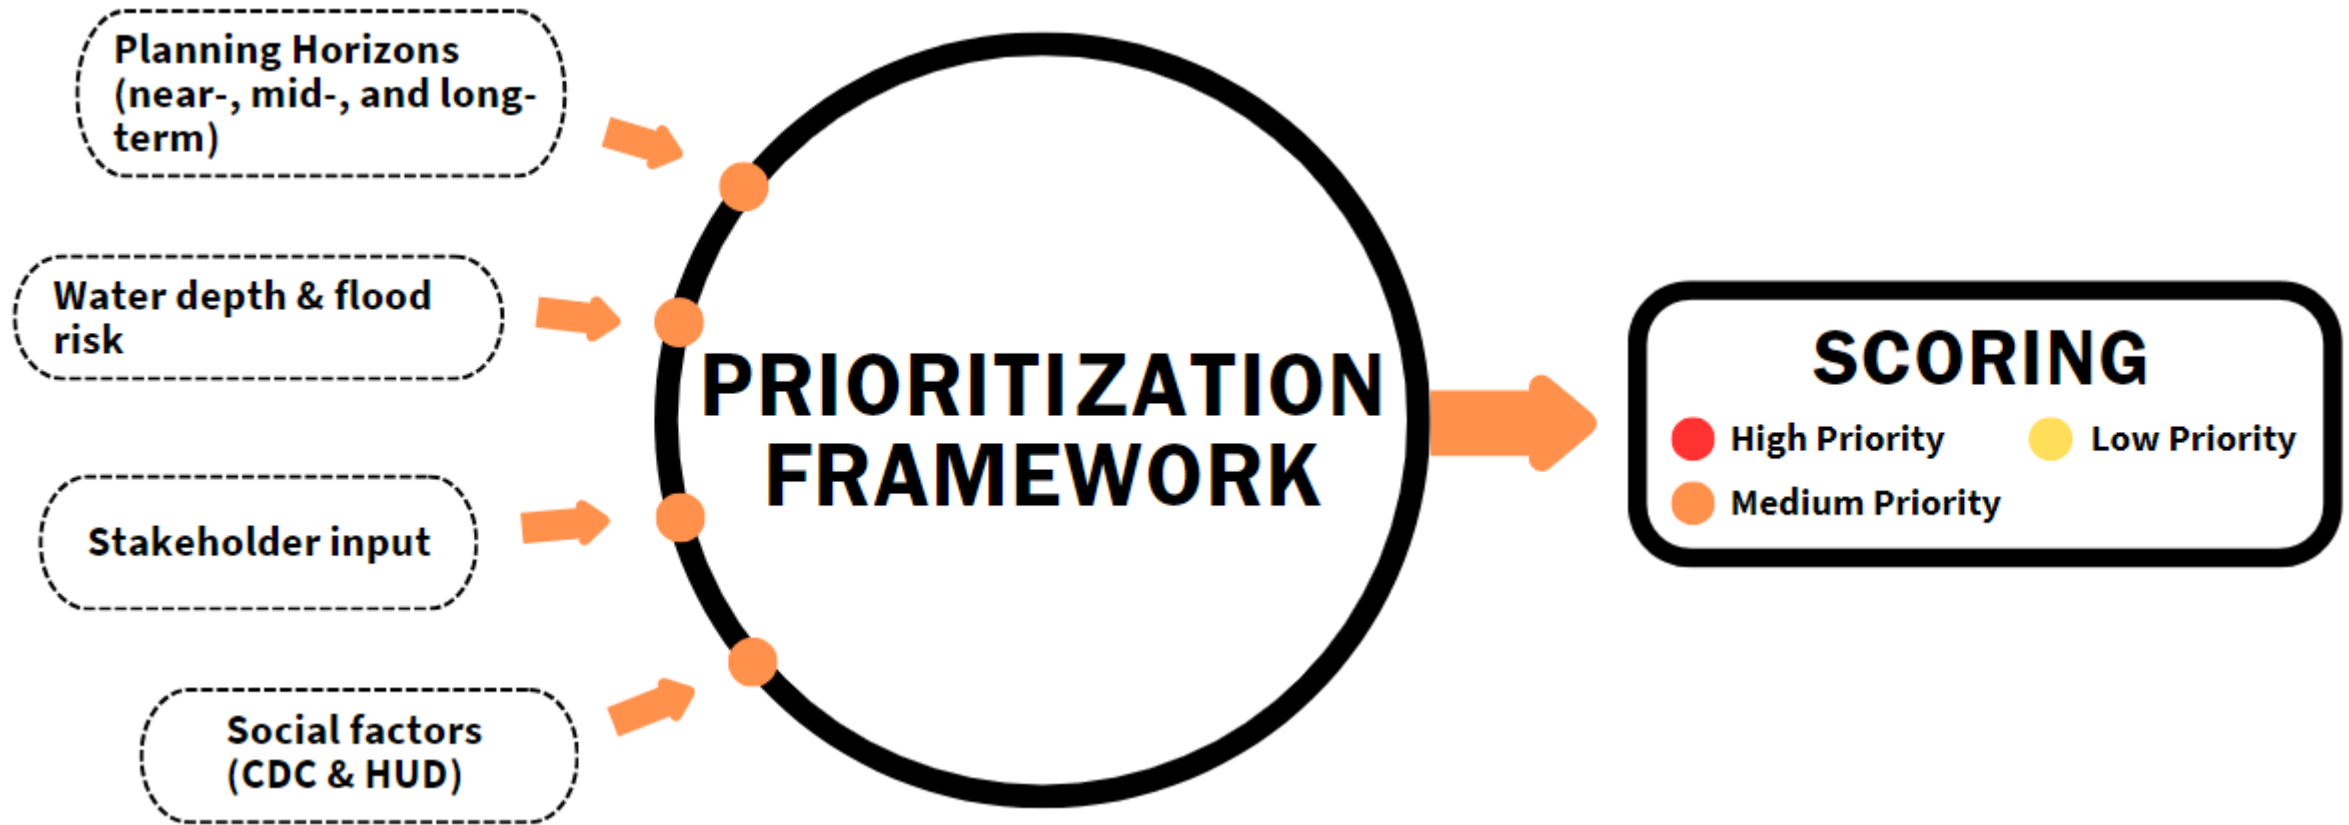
Planning Horizons (near-, mid-, and long-term)

Water depth & flood risk

Stakeholder input

Social factors (CDC & HUD)

PRIORITIZATION FRAMEWORK

SCORING

High Priority

Low Priority

Medium Priority